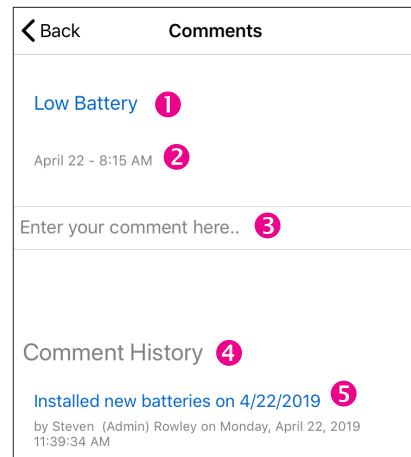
Back

Comments

Low Battery 1

April 22 - 8:15 AM 2

Enter your comment here.. 3

Comment History 4

Installed new batteries on 4/22/2019 5

by Steven (Admin) Rowley on Monday, April 22, 2019 11:39:34 AM